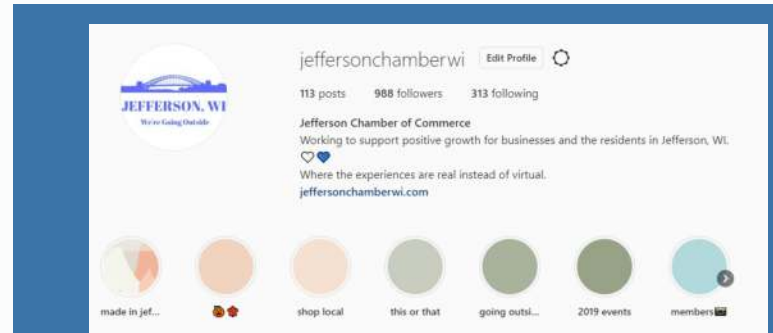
JEFFERSON, WI
We're Going Outside

jeffersonchamberwi Edit Profile

113 posts 988 followers 313 following

Jefferson Chamber of Commerce
Working to support positive growth for businesses and the residents in Jefferson, WI.
♡💙
Where the experiences are real instead of virtual.
jeffersonchamberwi.com

made in jef...
🎃🍁
shop local
this or that
going outsi...
2019 events
members🎬